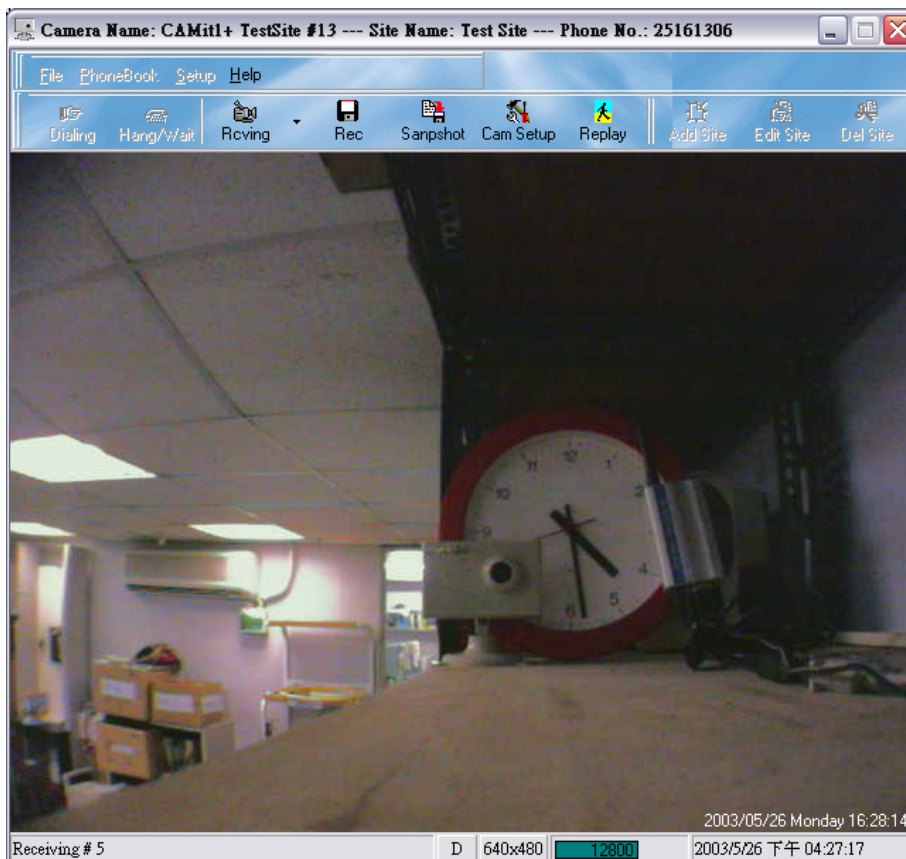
Camera Name: CAMit1+ TestSite #13 --- Site Name: Test Site --- Phone No.: 25161306

File PhoneBook Setup Help

Dialing Hang/Wait Rcving Rec Sanpshot Cam Setup Replay Add Site Edit Site Del Site

12 1 2 4 5 6 9 10 11

2003/05/26 Monday 16:28:14

Receiving # 5 D 640x480 12800 2003/5/26 下午 04:27:17